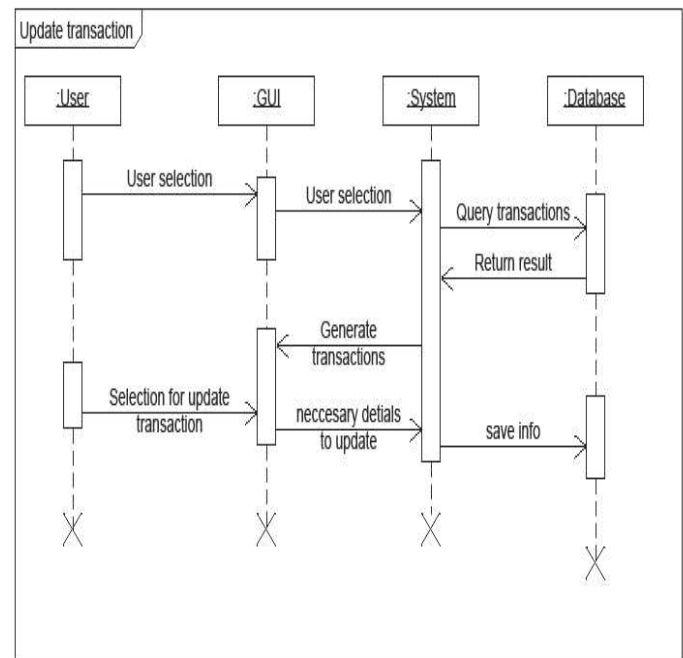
Update transaction

:User

:GUI

:System

:Database

User selection

User selection

Query transactions

Return result

Generate transactions

Selection for update transaction

neccesary detials to update

save info